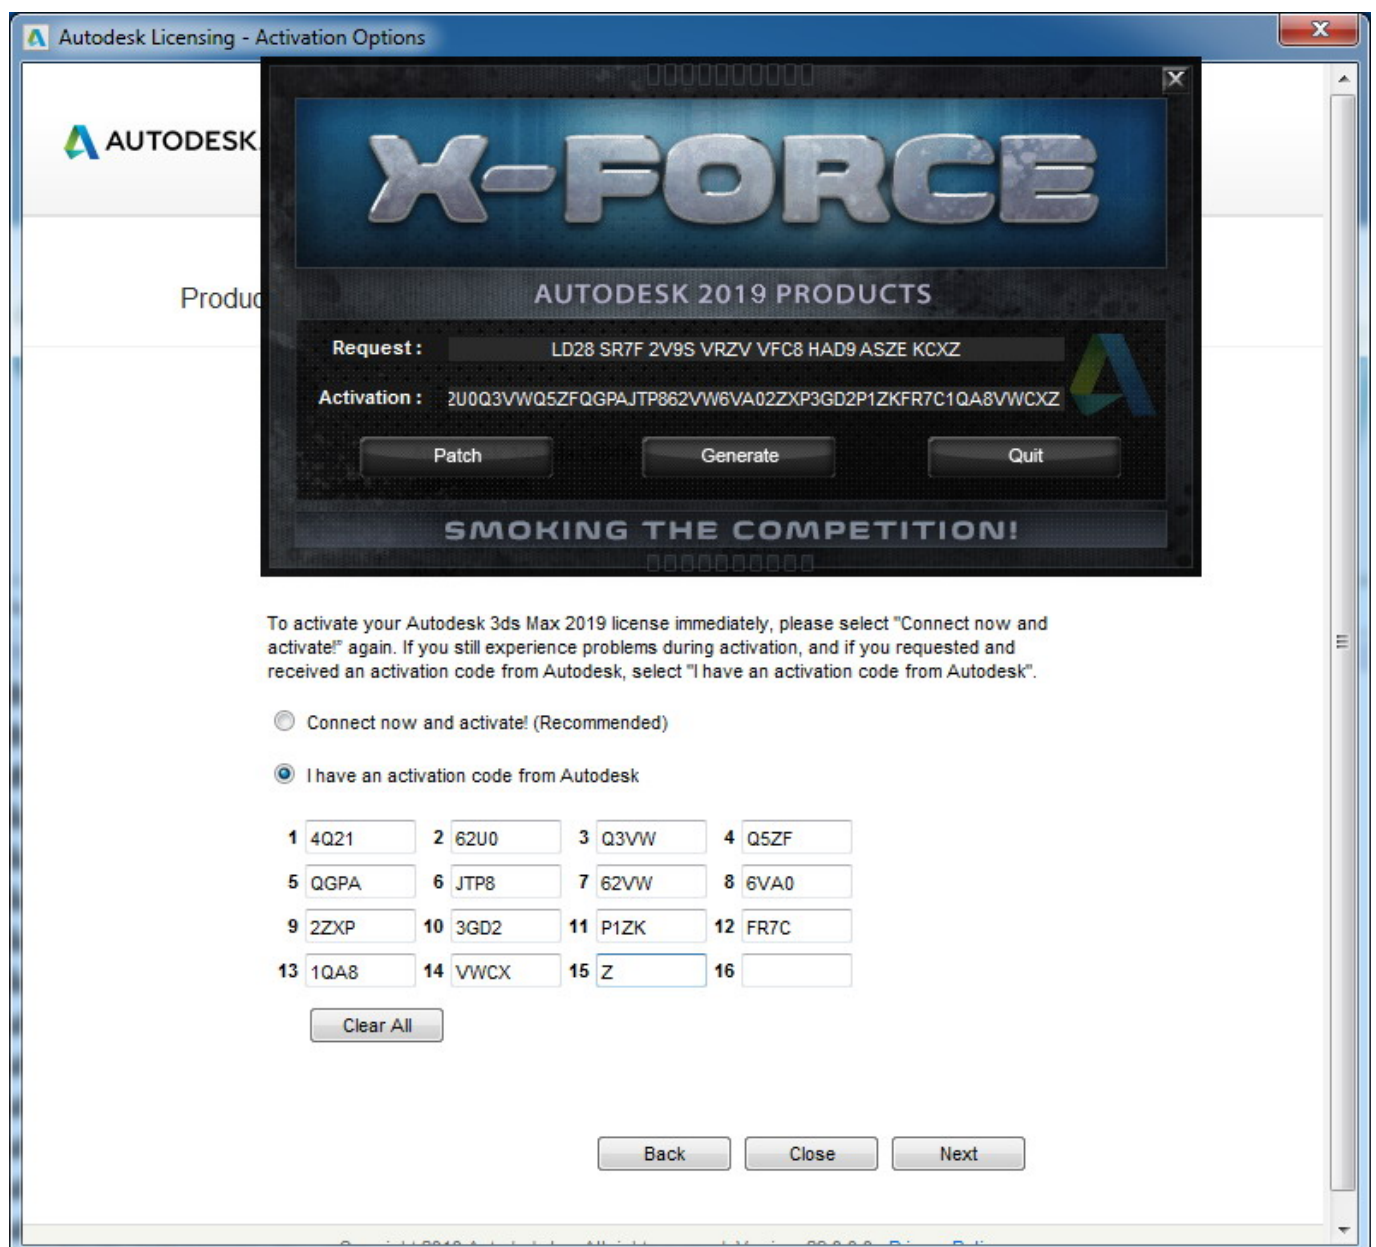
Autodesk Licensing - Activation Options

AUTODESK.

Produc

X-FORCE

AUTODESK 2019 PRODUCTS

Request : LD28 SR7F 2V9S VRZV VFC8 HAD9 ASZE KCXZ

Activation : 2U0Q3VWQ5ZFQGPAJTP862VW6VA02ZXP3GD2P1ZKFR7C1QA8VWCXZ

Patch Generate Quit

SMOKING THE COMPETITION!

To activate your Autodesk 3ds Max 2019 license immediately, please select "Connect now and activate!" again. If you still experience problems during activation, and if you requested and received an activation code from Autodesk, select "I have an activation code from Autodesk".

Connect now and activate! (Recommended)

I have an activation code from Autodesk

| 1 | 4Q21 | 2 | 62U0 | 3 | Q3VW | 4 | Q5ZF |
|---|---|---|---|---|---|---|---|
| 5 | QGPA | 6 | JTP8 | 7 | 62VW | 8 | 6VA0 |
| 9 | 2ZXP | 10 | 3GD2 | 11 | P1ZK | 12 | FR7C |
| 13 | 1QA8 | 14 | VWCX | 15 | Z | 16 | |

Clear All

Back Close Next

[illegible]